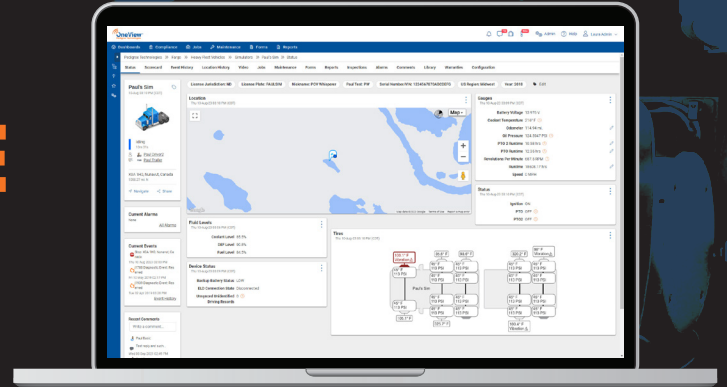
OneView

Dashboards   Compliance   Jobs   Maintenance   Forms   Reports

Admin   Help

Status   Scorecard   Event History   Location History   Video   Jobs   Maintenance   Forms   Reports   Inspections   Alarms   Comments   Library   Warranties   Configuration

Paul's Sim

Location

Map

Current Alarms

Current Events

Recent Comments

Gauges

Battery Voltage

Coolant Temperature

Odometer

Oil Pressure

Speed

Status

Ignition

PTO

Fuel Levels

Device Status

Backup Battery Status

Tires

Paul's Sim